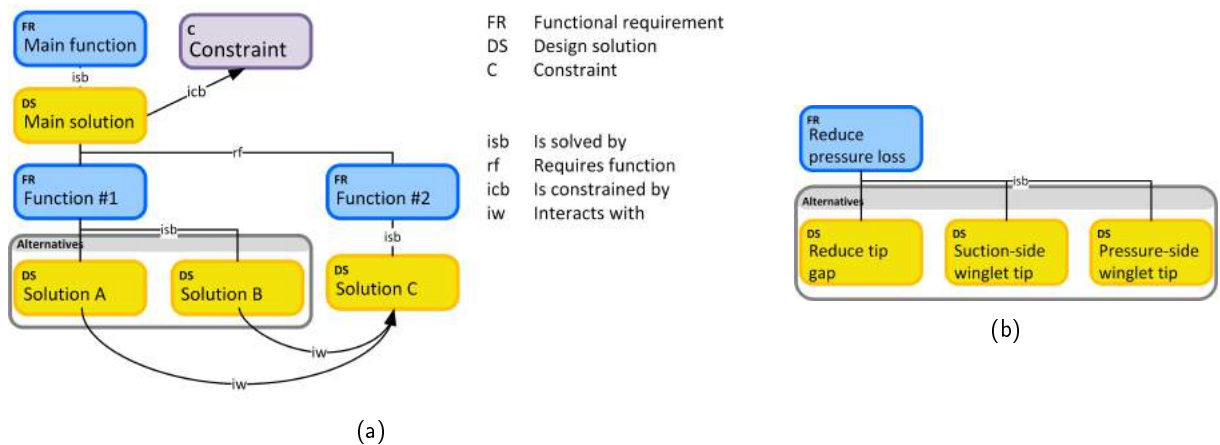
FR
Main function

C
Constraint

isb

icb

DS
Main solution

rf

FR
Function #1

FR
Function #2

isb

isb

Alternatives

DS
Solution A

DS
Solution B

DS
Solution C

iw

iw

(a)

FR Functional requirement
DS Design solution
C Constraint

isb Is solved by
rf Requires function
icb Is constrained by
iw Interacts with

FR
Reduce pressure loss

isb

Alternatives

DS
Reduce tip gap

DS
Suction-side winglet tip

DS
Pressure-side winglet tip

(b)